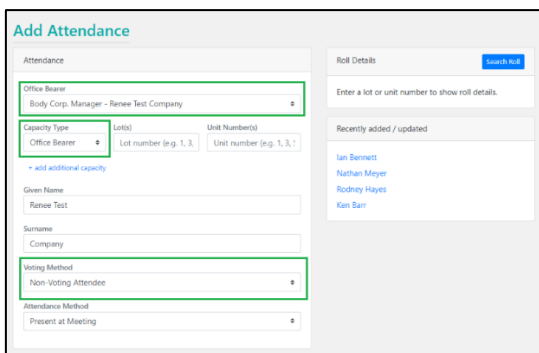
Add Attendance

Attendance

Office Bearer
Body Corp. Manager - Renee Test Company

Capacity Type
Office Bearer

Lot(s)
Lot number (e.g. 1, 3,

Unit Number(s)
Unit number (e.g. 1, 3, !

+ add additional capacity

Given Name
Renee Test

Surname
Company

Voting Method
Non-Voting Attendee

Attendance Method
Present at Meeting

Roll Details

Search Roll

Enter a lot or unit number to show roll details.

Recently added / updated

Ian Bennett
Nathan Meyer
Rodney Hayes
Ken Barr